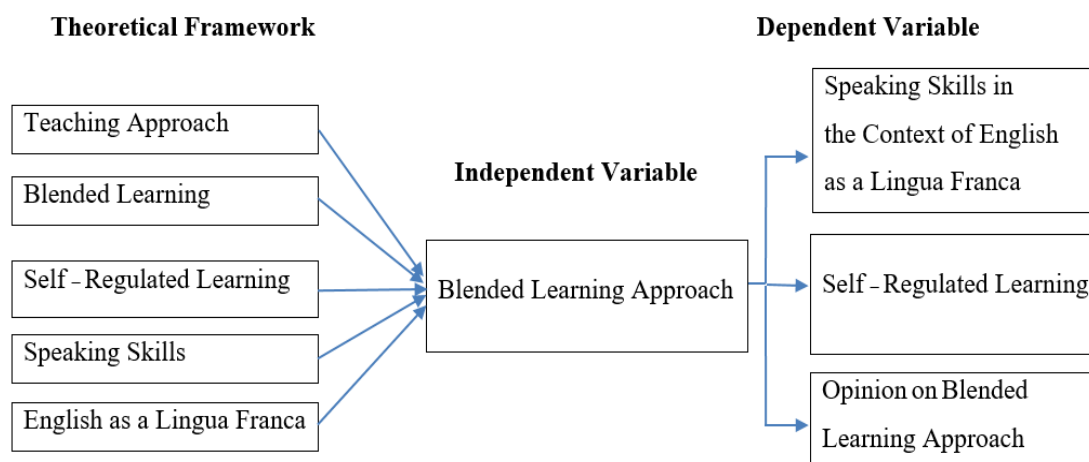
Theoretical Framework

Dependent Variable

Teaching Approach

Blended Learning

Self – Regulated Learning

Speaking Skills

English as a Lingua Franca

Independent Variable

Blended Learning Approach

Speaking Skills in the Context of English as a Lingua Franca

Self – Regulated Learning

Opinion on Blended Learning Approach